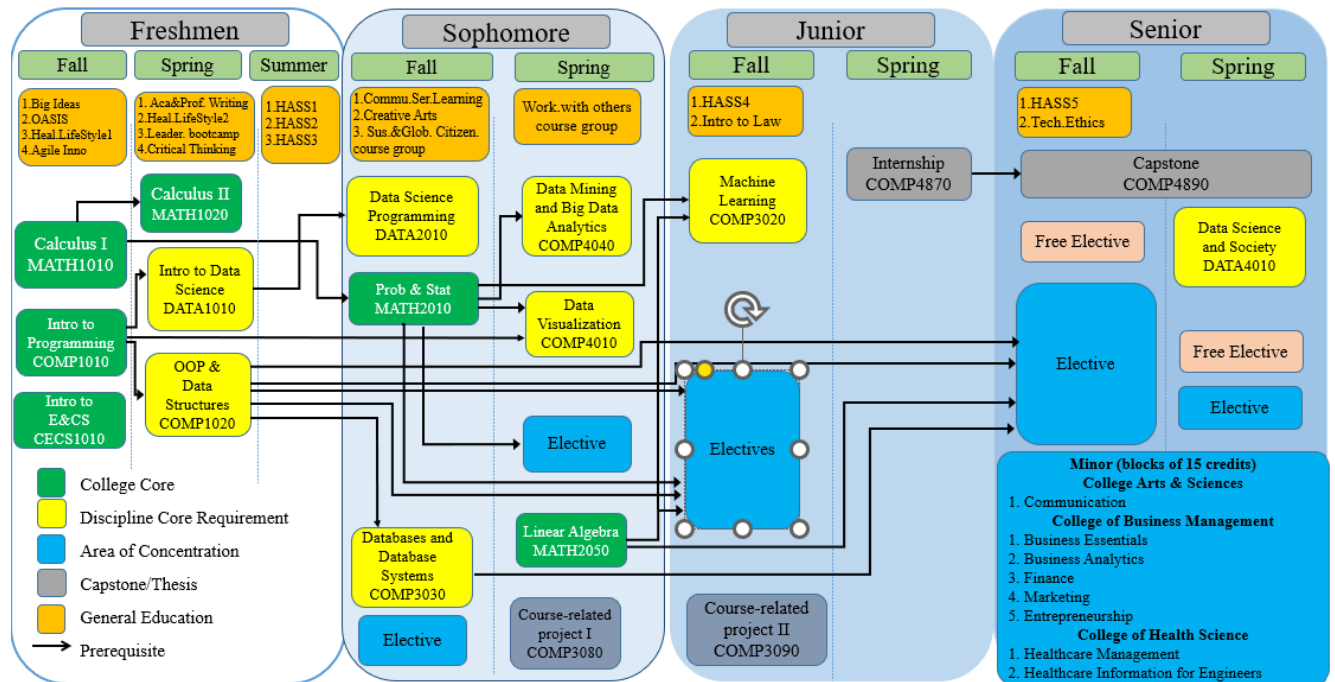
Freshmen

Fall
Spring
Summer

1.Big Ideas
2.OASIS
3.Heal.LifeStyle1
4.Agile Inno

1. Aca&Prof. Writing
2.Heal.LifeStyle2
3.Leader. bootcamp
4.Critical Thinking

1.HASS1
2.HASS2
3.HASS3

Calculus II
MATH1020

Calculus I
MATH1010

Intro to Data Science
DATA1010

Intro to Programming
COMP1010

OOP & Data Structures
COMP1020

Intro to E&CS
CECS1010

College Core
Discipline Core Requirement
Area of Concentration
Capstone/Thesis
General Education
Prerequisite

Sophomore

Fall
Spring

1.Commu.Ser.Learning
2.Creative Arts
3. Sus.&Glob. Citizen. course group

Work.with others course group

Data Science Programming
DATA2010

Data Mining and Big Data Analytics
COMP4040

Prob & Stat
MATH2010

Data Visualization
COMP4010

Elective

Databases and Database Systems
COMP3030

Linear Algebra
MATH2050

Elective

Course-related project I
COMP3080

Junior

Fall
Spring

1.HASS4
2.Intro to Law

Machine Learning
COMP3020

Internship
COMP4870

Electives

Course-related project II
COMP3090

Senior

Fall
Spring

1.HASS5
2.Tech.Ethics

Capstone
COMP4890

Free Elective

Data Science and Society
DATA4010

Elective

Free Elective

Elective

Minor (blocks of 15 credits)
College Arts & Sciences
1. Communication
College of Business Management
1. Business Essentials
2. Business Analytics
3. Finance
4. Marketing
5. Entrepreneurship
College of Health Science
1. Healthcare Management
2. Healthcare Information for Engineers